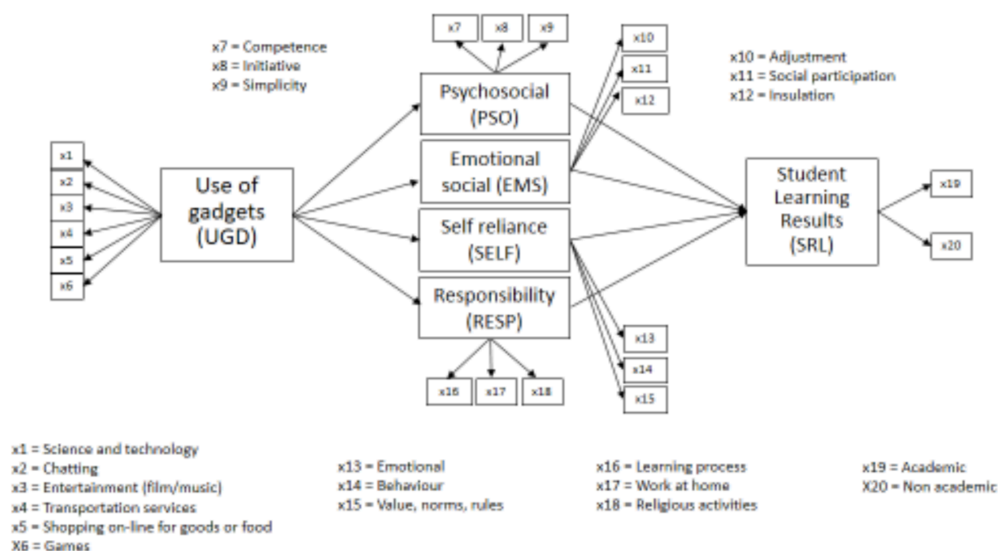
x7 = Competence
x8 = Initiative
x9 = Simplicity

x7
x8
x9

x10
x11
x12

x10 = Adjustment
x11 = Social participation
x12 = Insulation

x1
x2
x3
x4
x5
x6

Use of gadgets (UGD)

Psychosocial (PSO)

Emotional social (EMS)

Self reliance (SELF)

Responsibility (RESP)

Student Learning Results (SRL)

x19
x20

x13
x14
x15

x16
x17
x18

x1 = Science and technology
x2 = Chatting
x3 = Entertainment (film/music)
x4 = Transportation services
x5 = Shopping on-line for goods or food
X6 = Games

x13 = Emotional
x14 = Behaviour
x15 = Value, norms, rules

x16 = Learning process
x17 = Work at home
x18 = Religious activities

x19 = Academic
X20 = Non academic